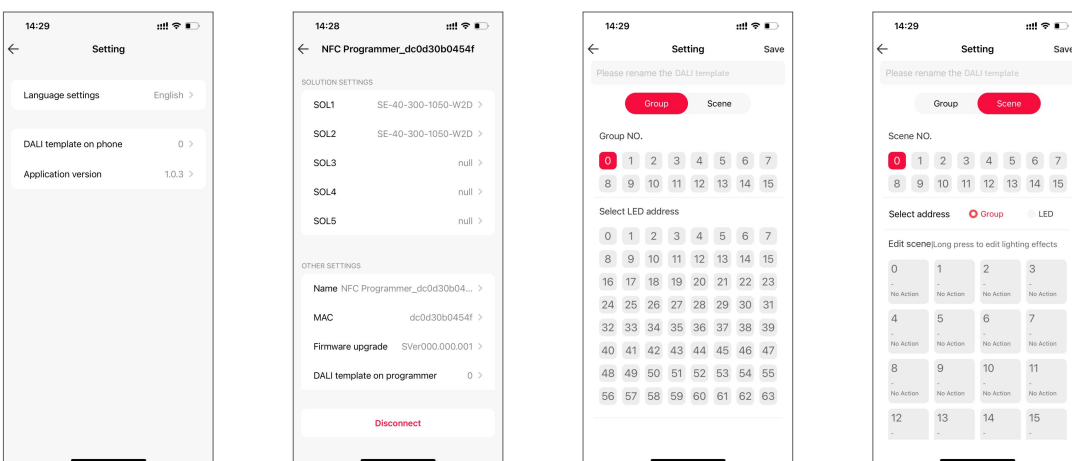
14:29

Setting

Language settings English >

DALI template on phone 0 >

Application version 1.0.3 >

14:28

NFC Programmer_dc0d30b0454f

SOLUTION SETTINGS

SOL1 SE-40-300-1050-W2D >

SOL2 SE-40-300-1050-W2D >

SOL3 null >

SOL4 null >

SOL5 null >

OTHER SETTINGS

Name NFC Programmer_dc0d30b04... >

MAC dc0d30b0454f >

Firmware upgrade SVer000.000.001 >

DALI template on programmer 0 >

Disconnect

14:29

Setting Save

Please rename the DALI template

Group Scene

Group NO.

0 1 2 3 4 5 6 7
8 9 10 11 12 13 14 15

Select LED address

0 1 2 3 4 5 6 7
8 9 10 11 12 13 14 15
16 17 18 19 20 21 22 23
24 25 26 27 28 29 30 31
32 33 34 35 36 37 38 39
40 41 42 43 44 45 46 47
48 49 50 51 52 53 54 55
56 57 58 59 60 61 62 63

14:29

Setting Save

Please rename the DALI template

Group Scene

Scene NO.

0 1 2 3 4 5 6 7
8 9 10 11 12 13 14 15

Select address Group LED

Edit scene|Long press to edit lighting effects

0 - No Action
1 - No Action
2 - No Action
3 - No Action
4 - No Action
5 - No Action
6 - No Action
7 - No Action
8 - No Action
9 - No Action
10 - No Action
11 - No Action
12 -
13 -
14 -
15 -